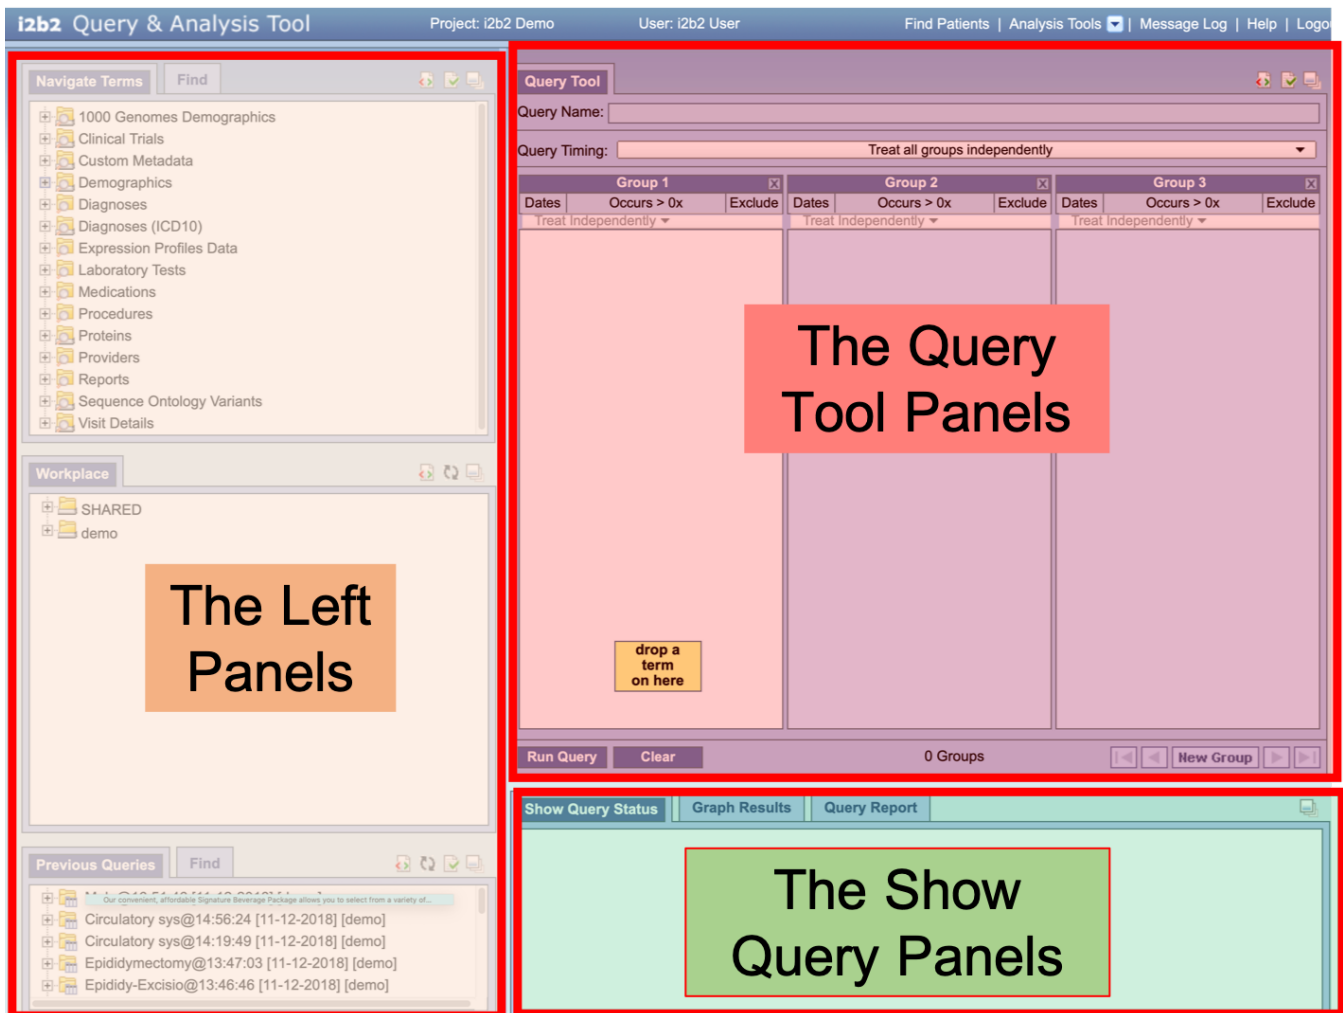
i2b2 Query & Analysis Tool
Project: i2b2 Demo
User: i2b2 User
Find Patients | Analysis Tools | Message Log | Help | Logo

Navigate Terms
Find

1000 Genomes Demographics
Clinical Trials
Custom Metadata
Demographics
Diagnoses
Diagnoses (ICD10)
Expression Profiles Data
Laboratory Tests
Medications
Procedures
Proteins
Providers
Reports
Sequence Ontology Variants
Visit Details

Workplace

SHARED
demo

The Left Panels

Previous Queries
Find

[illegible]
Circulatory sys@14:56:24 [11-12-2018] [demo]
Circulatory sys@14:19:49 [11-12-2018] [demo]
Epididymectomy@13:47:03 [11-12-2018] [demo]
Epididy-Excisio@13:46:46 [11-12-2018] [demo]

Query Tool

Query Name:

Query Timing: Treat all groups independently

| Group 1 | | | Group 2 | | | Group 3 | | |
|---|---|---|---|---|---|---|---|---|
| Dates | Occurs > 0x | Exclude | Dates | Occurs > 0x | Exclude | Dates | Occurs > 0x | Exclude |
| Treat Independently | | | Treat Independently | | | Treat Independently | | |

The Query Tool Panels

drop a term on here

Run Query
Clear
0 Groups
New Group

Show Query Status
Graph Results
Query Report

The Show Query Panels